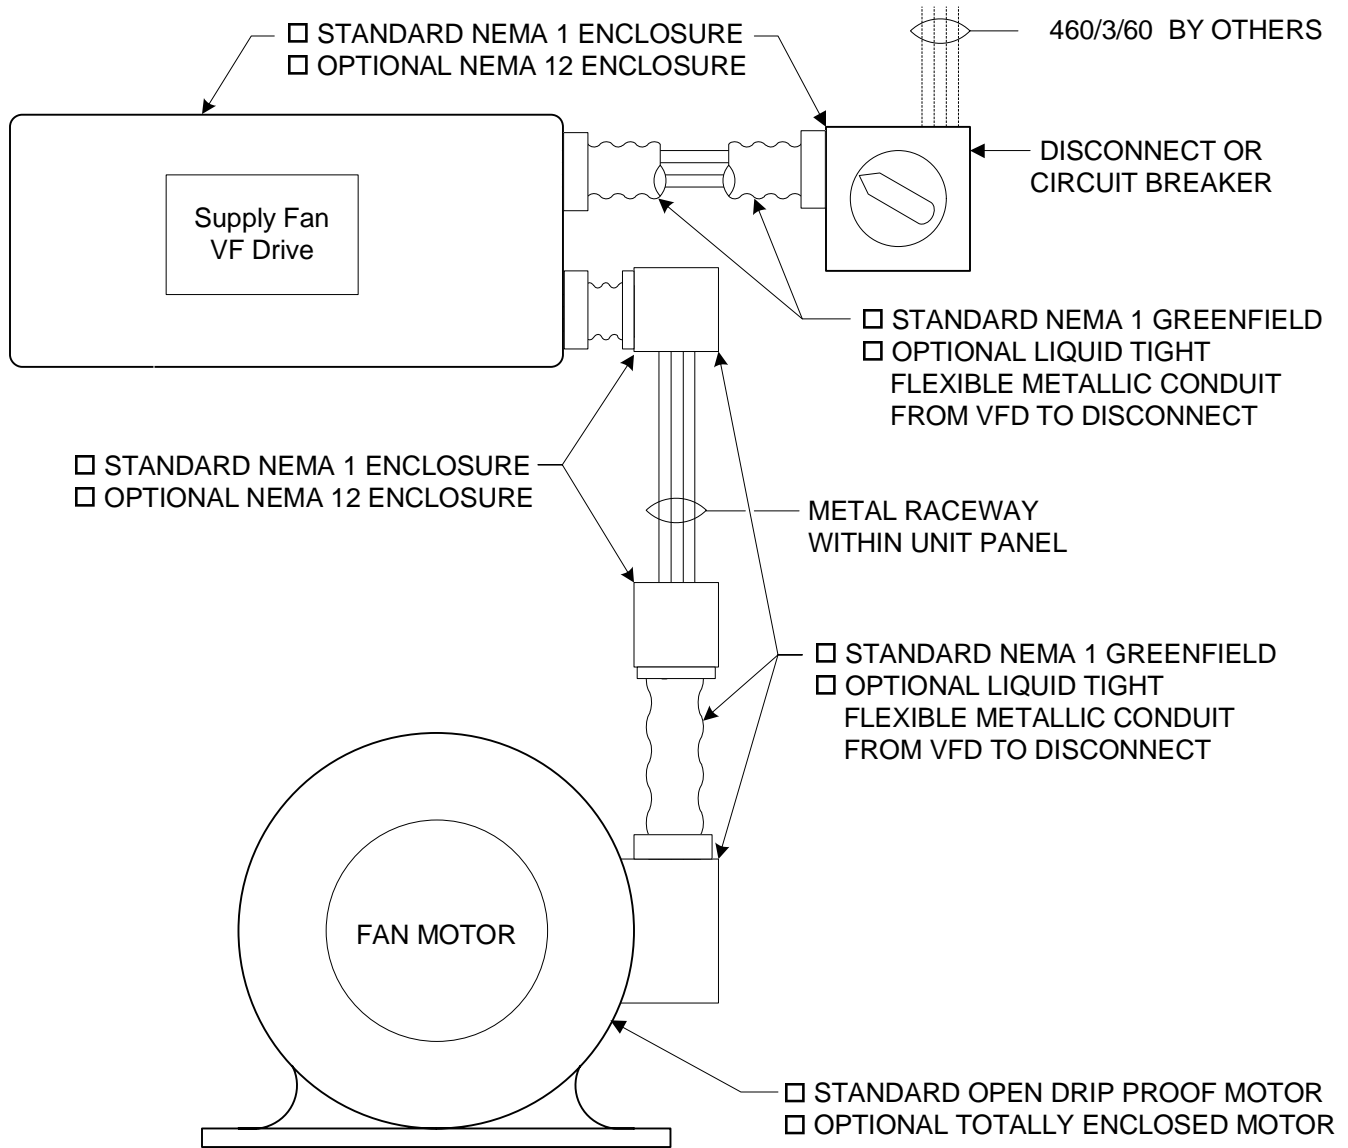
☐ STANDARD NEMA 1 ENCLOSURE
☐ OPTIONAL NEMA 12 ENCLOSURE

460/3/60 BY OTHERS

DISCONNECT OR CIRCUIT BREAKER

Supply Fan VF Drive

☐ STANDARD NEMA 1 GREENFIELD
☐ OPTIONAL LIQUID TIGHT FLEXIBLE METALLIC CONDUIT FROM VFD TO DISCONNECT

☐ STANDARD NEMA 1 ENCLOSURE
☐ OPTIONAL NEMA 12 ENCLOSURE

METAL RACEWAY WITHIN UNIT PANEL

☐ STANDARD NEMA 1 GREENFIELD
☐ OPTIONAL LIQUID TIGHT FLEXIBLE METALLIC CONDUIT FROM VFD TO DISCONNECT

FAN MOTOR

☐ STANDARD OPEN DRIP PROOF MOTOR
☐ OPTIONAL TOTALLY ENCLOSED MOTOR